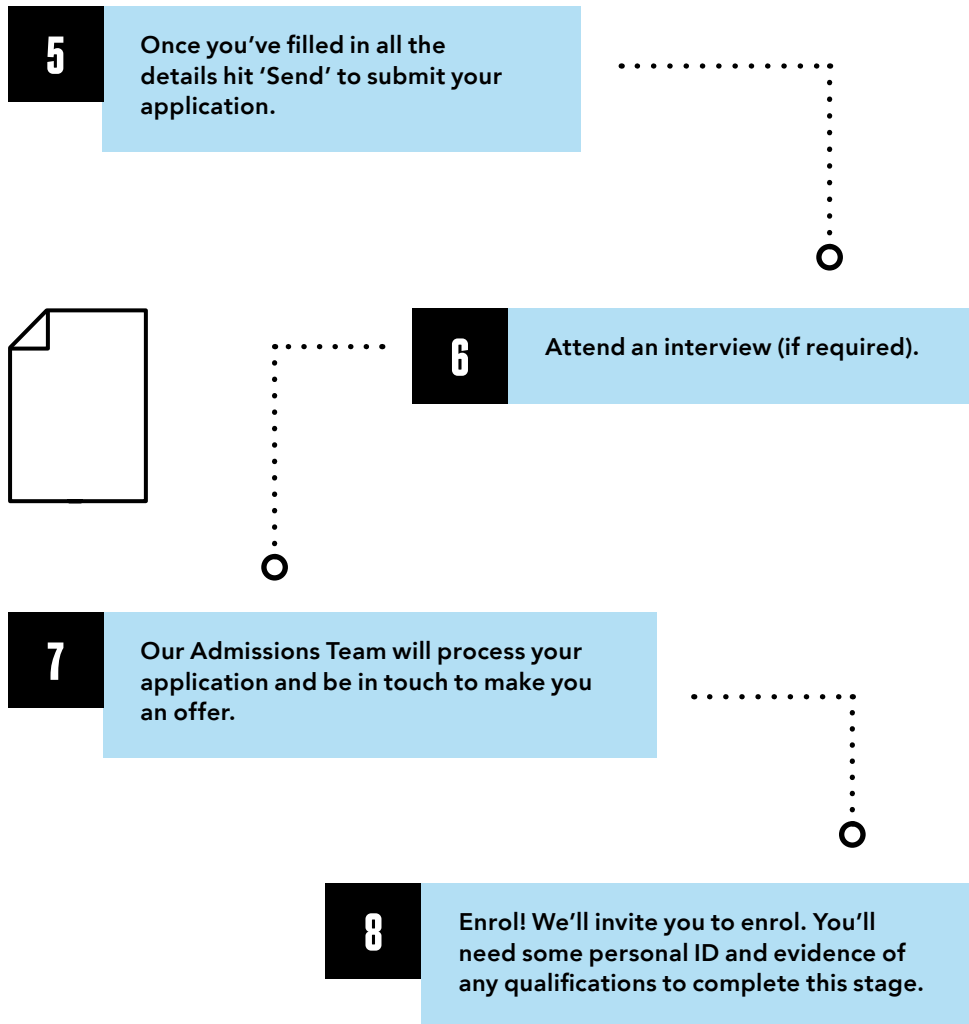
5

Once you've filled in all the details hit 'Send' to submit your application.

6

Attend an interview (if required).

7

Our Admissions Team will process your application and be in touch to make you an offer.

8

Enrol! We'll invite you to enrol. You'll need some personal ID and evidence of any qualifications to complete this stage.